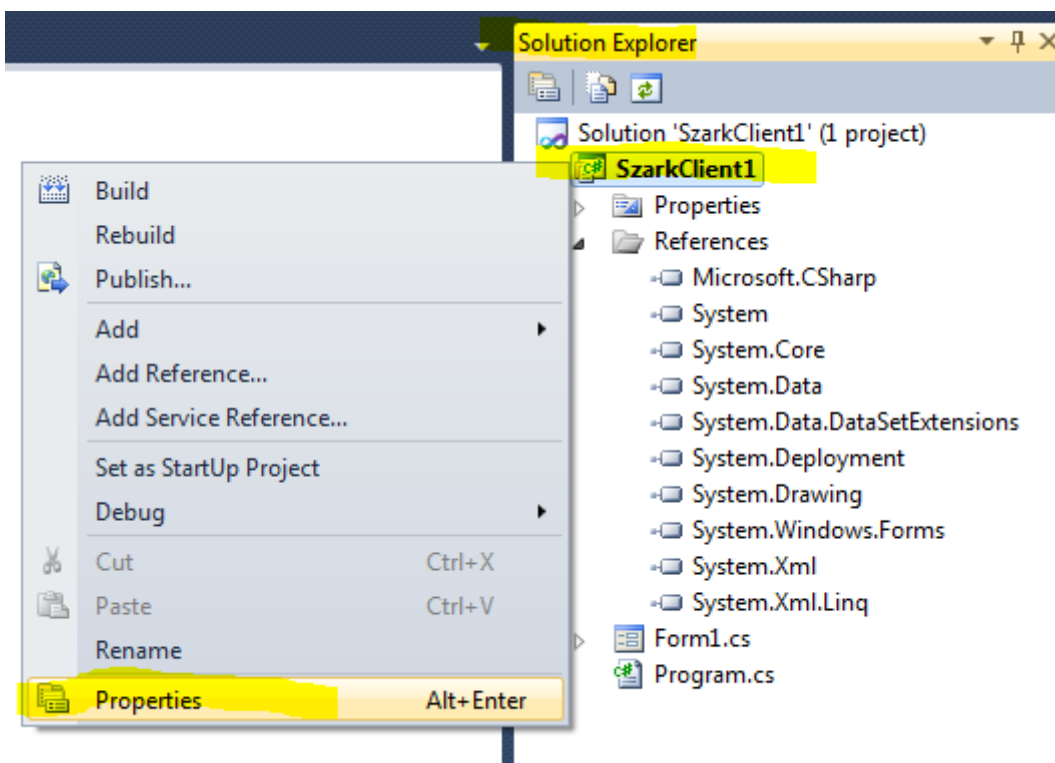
Solution Explorer

Solution 'SzarkClient1' (1 project)
SzarkClient1
Properties
References
Microsoft.CSharp
System
System.Core
System.Data
System.Data.DataSetExtensions
System.Deployment
System.Drawing
System.Windows.Forms
System.Xml
System.Xml.Linq
Form1.cs
Program.cs

Build
Rebuild
Publish...
Add
Add Reference...
Add Service Reference...
Set as StartUp Project
Debug
Cut Ctrl+X
Paste Ctrl+V
Rename
Properties Alt+Enter